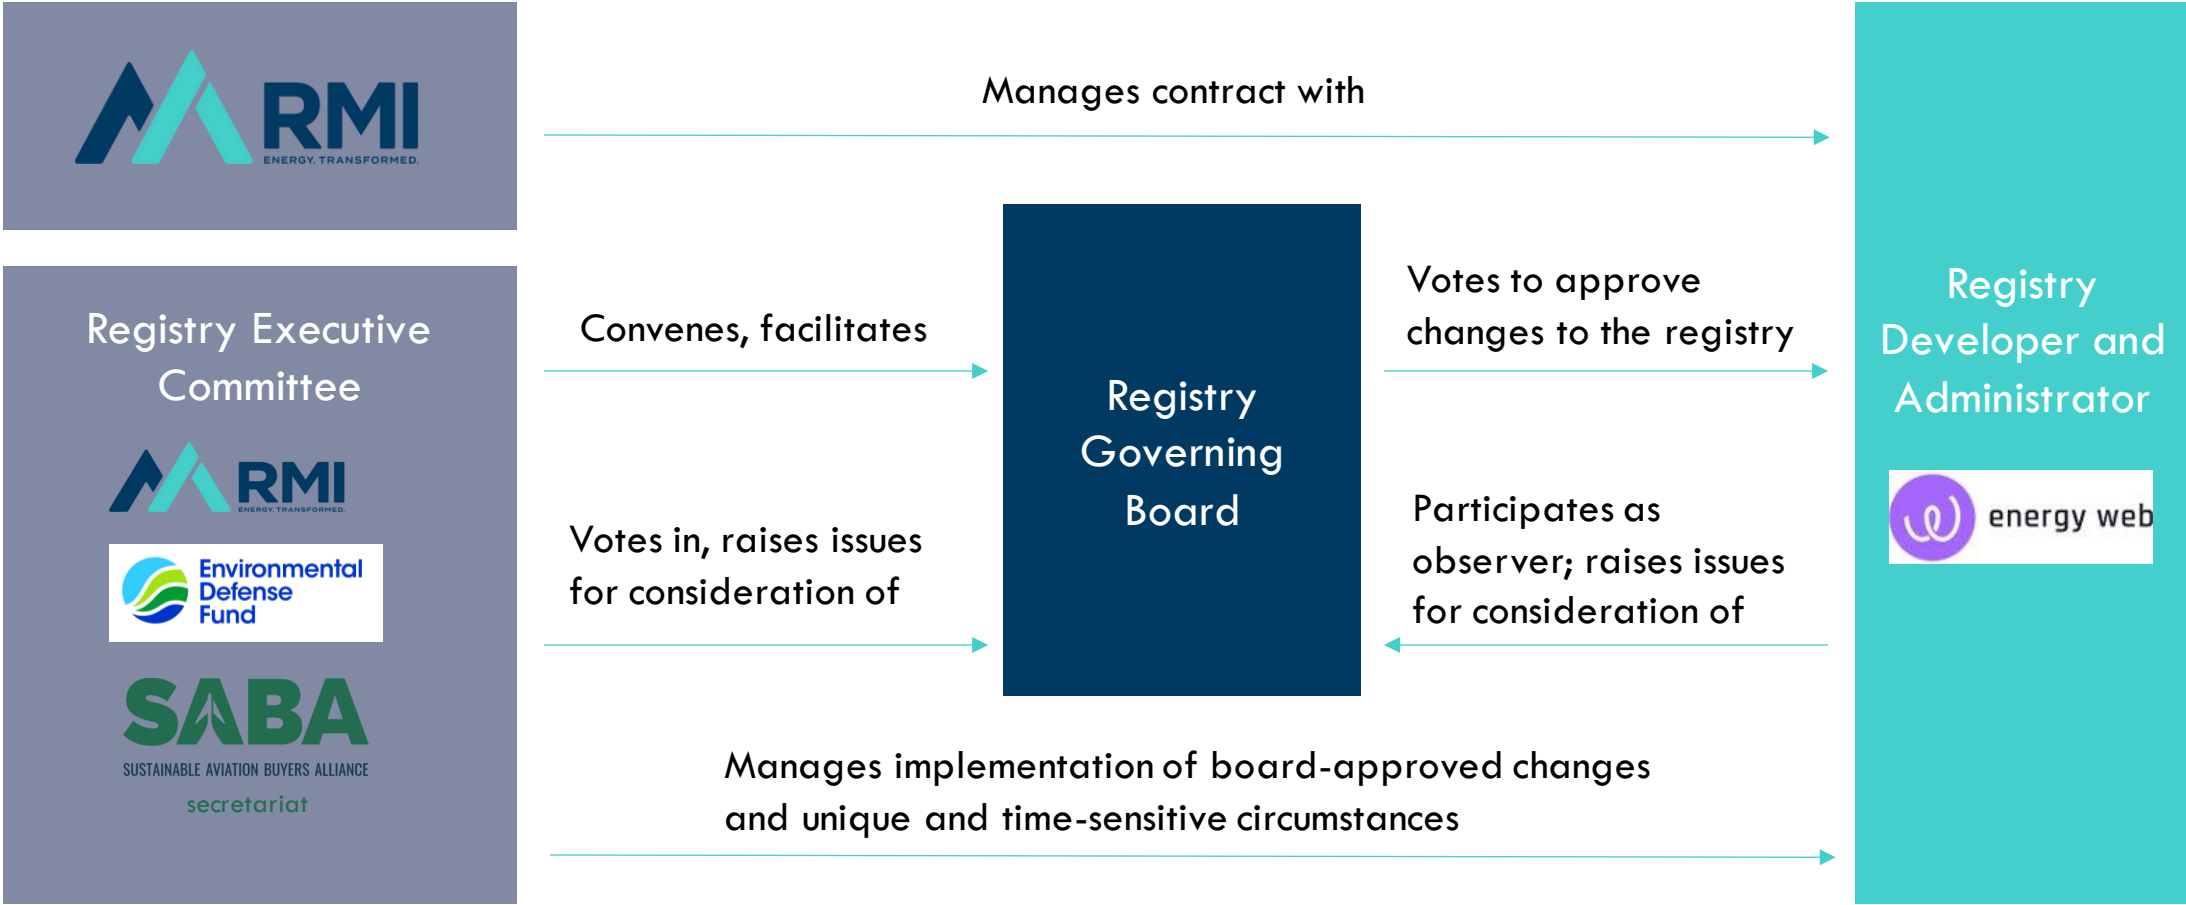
RMI
ENERGY. TRANSFORMED.

Manages contract with

Registry Executive Committee

RMI
ENERGY. TRANSFORMED.

Environmental Defense Fund

SABA
SUSTAINABLE AVIATION BUYERS ALLIANCE
secretariat

Convenes, facilitates

Votes in, raises issues for consideration of

Registry Governing Board

Votes to approve changes to the registry

Participates as observer; raises issues for consideration of

Registry Developer and Administrator

energy web

Manages implementation of board-approved changes and unique and time-sensitive circumstances